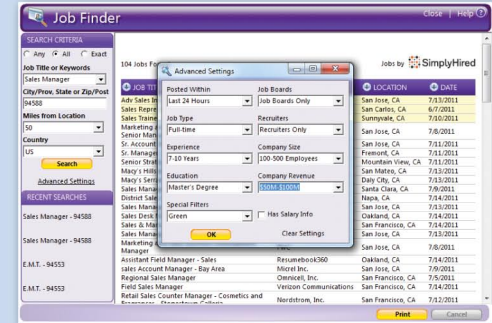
Job Finder

Close | Help

SEARCH CRITERIA
Any All Exact
Job Title or Keywords
Sales Manager
City/Prov, State or Zip/Post
94588
Miles from Location
50
Country
US
Search
Advanced Settings

RECENT SEARCHES
Sales Manager - 94588
Sales Manager - 94588
E.M.T. - 94553
E.M.T. - 94553

104 Jobs F

Jobs by SimplyHired

JOB TI

LOCATION
DATE

Adv Sales Ir
Sales Repre
Sales Traine
Marketing a
Senior Mana
Sr. Account
Sr. Manage
Senior Strat
Macy's Hills
Macy's Seni
Sales Mana
District Sale
Sales Mana
Sales Desk R
Sales & Mar
Sales Mana
Marketing M
Business De
Assistant Field Manager - Sales
sales Account Manager - Bay Area
Regional Sales Manager
Field Sales Manager
Retail Sales Counter Manager - Cosmetics and Fragrances - Stonestown Galleria

Resumebook360
Micrel Inc.
Omnicell, Inc.
Verizon Communications
Nordstrom, Inc.

San Jose, CA 7/13/2011
San Carlos, CA 6/7/2011
Sunnyvale, CA 7/10/2011
San Jose, CA 7/8/2011
San Jose, CA 7/11/2011
Fremont, CA 7/11/2011
Mountain View, CA 7/11/2011
San Mateo, CA 7/13/2011
Daly City, CA 7/13/2011
Santa Clara, CA 7/9/2011
Napa, CA 7/14/2011
San Jose, CA 7/13/2011
Oakland, CA 7/14/2011
San Francisco, CA 7/14/2011
San Jose, CA 7/13/2011
San Jose, CA 7/8/2011
Oakland, CA 7/14/2011
San Jose, CA 7/9/2011
San Francisco, CA 7/5/2011
San Francisco, CA 7/14/2011
San Francisco, CA 7/12/2011

Advanced Settings
Posted Within
Last 24 Hours
Job Type
Full-time
Experience
7-10 Years
Education
Master's Degree
Special Filters
Green
OK
Job Boards
Job Boards Only
Recruiters
Recruiters Only
Company Size
100-500 Employees
Company Revenue
$50M-$100M
Has Salary Info
Clear Settings

Print
Cancel